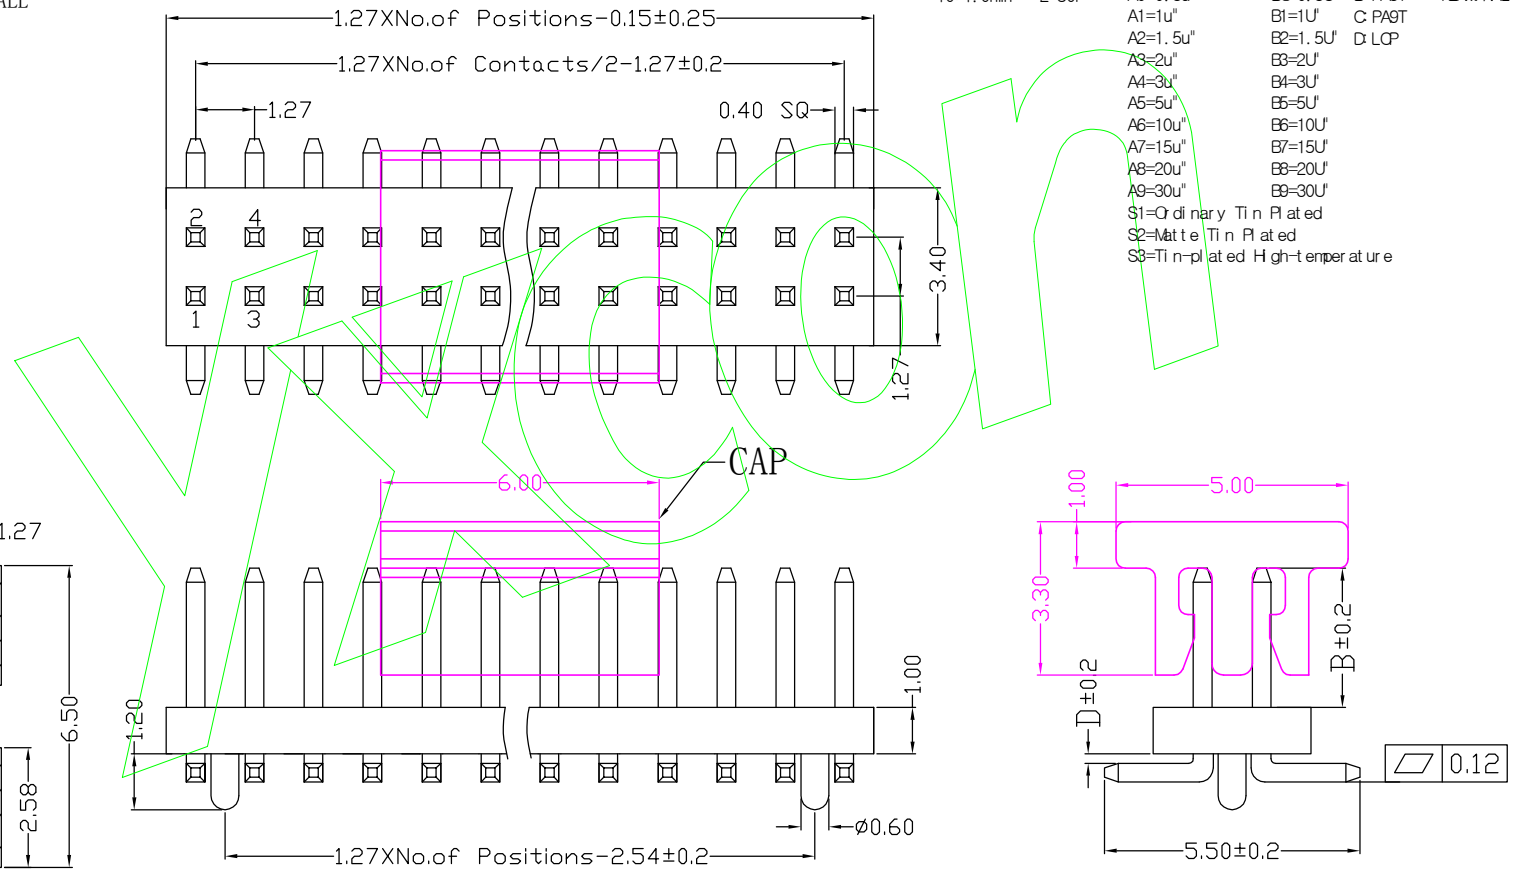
ALL
1.27XNo.of Positions-0.15±0.25
1.27XNo.of Contacts/2-1.27±0.2
1.27
0.40 SQ
A1=1u"
A2=1.5u"
A3=2u"
A4=3u"
A5=5u"
A6=10u"
A7=15u"
A8=20u"
A9=30u"
B1=1U"
B2=1.5U"
B3=2U"
B4=3U"
B5=5U"
B6=10U"
B7=15U"
B8=20U"
B9=30U"
C:PA9T
D:LCP
S1=Ordinary Tin Plated
S2=Matte Tin Plated
S3=Tin-plated High-temperature
2
4
1
3
3.40
1.27
CAP
6.00
5.00
1.00
3.30
B±0.2
D±0.2
0.12
1.27
6.50
1.20
2.58
1.00
$\phi$0.60
1.27XNo.of Positions-2.54±0.2
5.50±0.2